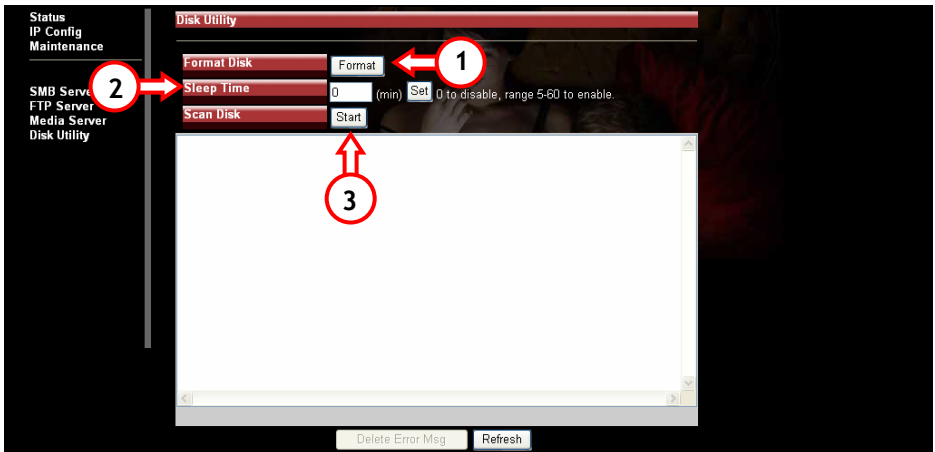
Status
IP Config
Maintenance

SMB Serve
FTP Server
Media Server
Disk Utility

Disk Utility

Format Disk
Format
1

2
Sleep Time
0
(min)
Set
0 to disable, range 5-60 to enable.

Scan Disk
Start

3

Delete Error Msg
Refresh